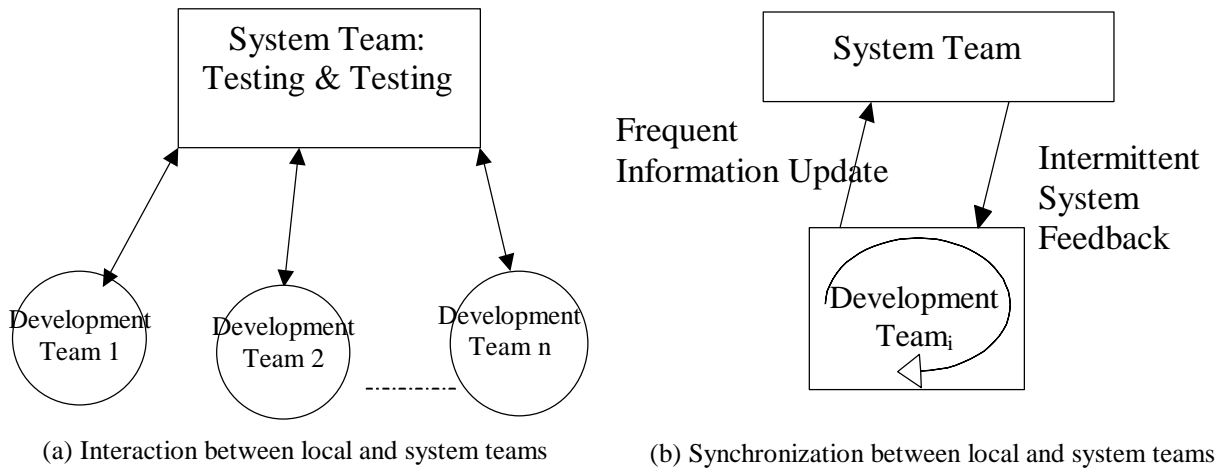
System Team:
Testing & Testing

Development Team 1

Development Team 2

Development Team n

(a) Interaction between local and system teams

System Team

Frequent Information Update

Intermittent System Feedback

Development Team$_i$

(b) Synchronization between local and system teams